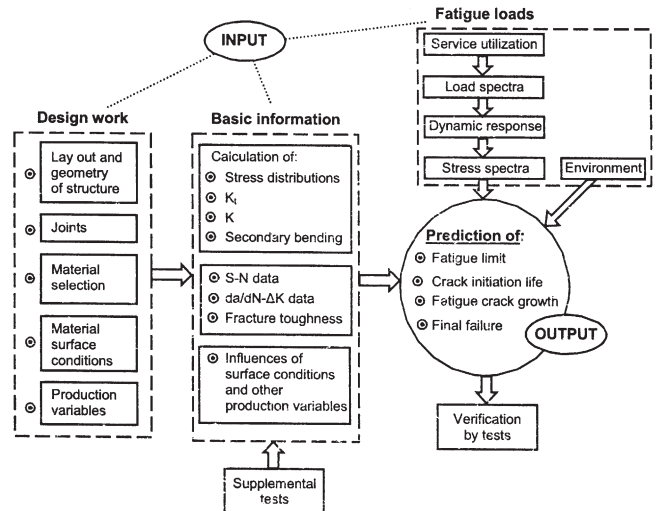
Fatigue loads

INPUT

Service utilization

Load spectra

Dynamic response

Stress spectra

Environment

Design work

Lay out and geometry of structure

Joints

Material selection

Material surface conditions

Production variables

Basic information

Calculation of:

Stress distributions

$K_t$

K

Secondary bending

S-N data

da/dN-ΔK data

Fracture toughness

Influences of surface conditions and other production variables

Supplemental tests

Prediction of:

Fatigue limit

Crack initiation life

Fatigue crack growth

Final failure

OUTPUT

Verification by tests